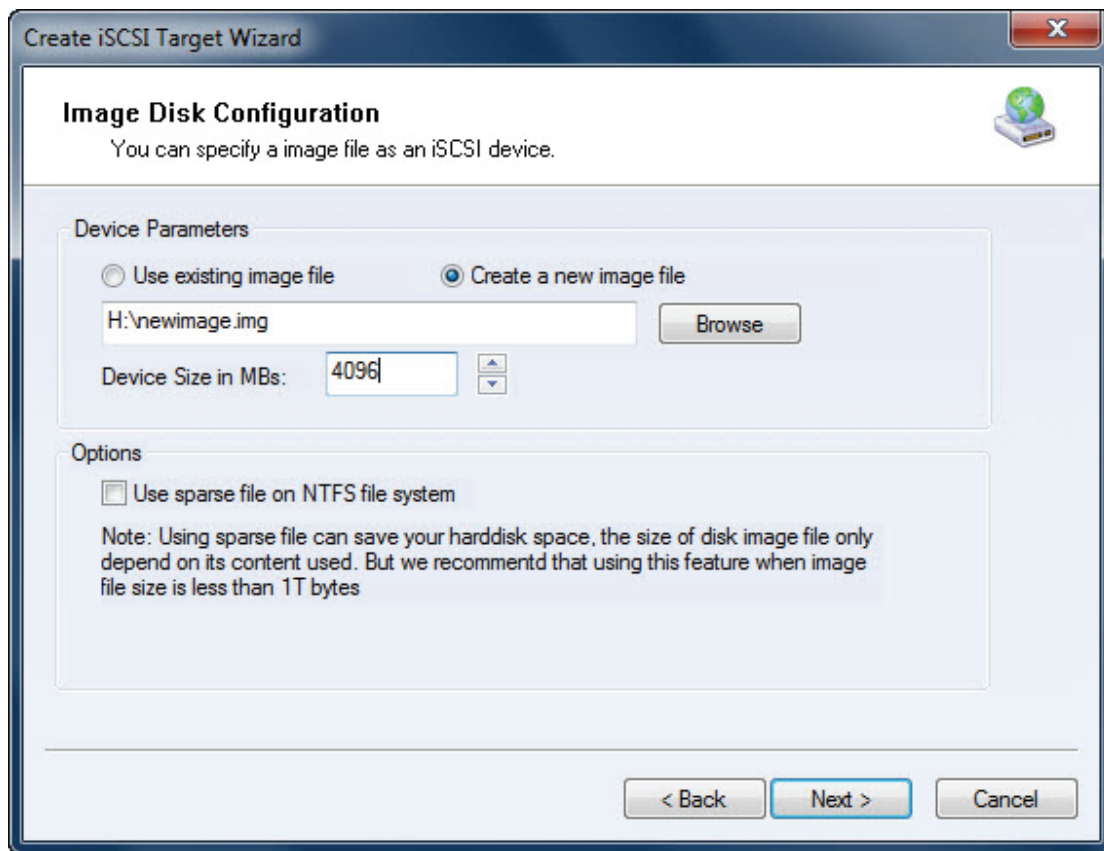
Create iSCSI Target Wizard

X

Image Disk Configuration

You can specify a image file as an iSCSI device.

Device Parameters

Use existing image file

Create a new image file

H:\newimage.img

Browse

Device Size in MBs:

4096

Options

Use sparse file on NTFS file system

Note: Using sparse file can save your harddisk space, the size of disk image file only depend on its content used. But we recommentd that using this feature when image file size is less than 1T bytes

< Back

Next >

Cancel